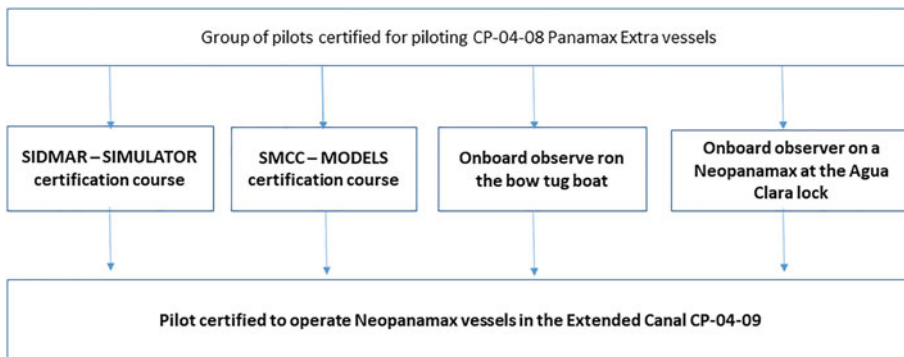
Group of pilots certified for piloting CP-04-08 Panamax Extra vessels

SIDMAR – SIMULATOR certification course

SMCC – MODELS certification course

Onboard observe ron the bow tug boat

Onboard observer on a Neopanamax at the Agua Clara lock

Pilot certified to operate Neopanamax vessels in the Extended Canal CP-04-09